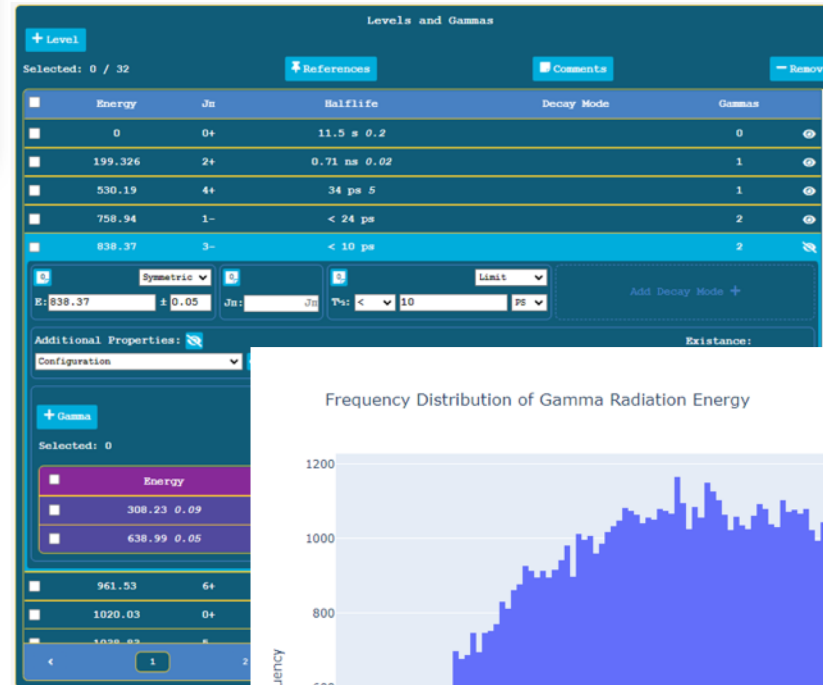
Levels and Gammas

+ Level

Selected: 0 / 32

References

Comments

− Remov

| Energy | Jπ | Halflife | Decay Mode | Gammas |
|---|---|---|---|---|
| 0 | 0+ | 11.5 s *0.2* | | 0 |
| 199.326 | 2+ | 0.71 ns *0.02* | | 1 |
| 530.19 | 4+ | 34 ps *5* | | 1 |
| 758.94 | 1− | < 24 ps | | 2 |
| 838.37 | 3− | < 10 ps | | 2 |

Symmetric

E: 838.37 ± 0.05

Jπ: Jπ

Limit

T½: < 10 PS

Add Decay Mode +

Additional Properties:

Existance:

Configuration

+ Gamma

Selected: 0

| Energy |
|---|
| 308.23 *0.09* |
| 638.99 *0.05* |

| 961.53 | 6+ |
|---|---|
| 1020.03 | 0+ |
| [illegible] | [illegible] |

1 2

Frequency Distribution of Gamma Radiation Energy

1200

1000

800

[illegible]uency